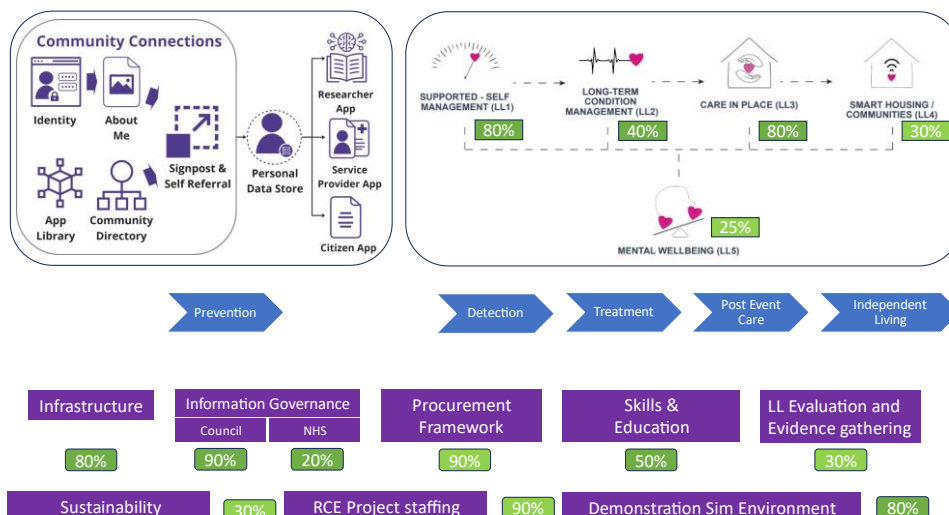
Community Connections

Identity

About Me

Signpost & Self Referral

App Library

Community Directory

Personal Data Store

Researcher App

Service Provider App

Citizen App

SUPPORTED - SELF MANAGEMENT (LL1)

80%

LONG-TERM CONDITION MANAGEMENT (LL2)

40%

CARE IN PLACE (LL3)

80%

SMART HOUSING / COMMUNITIES (LL4)

30%

25%

MENTAL WELLBEING (LL5)

Prevention

Detection

Treatment

Post Event Care

Independent Living

Infrastructure

80%

Information Governance

Council

NHS

90%

20%

Procurement Framework

90%

Skills & Education

50%

LL Evaluation and Evidence gathering

30%

Sustainability

30%

RCE Project staffing

90%

Demonstration Sim Environment

80%